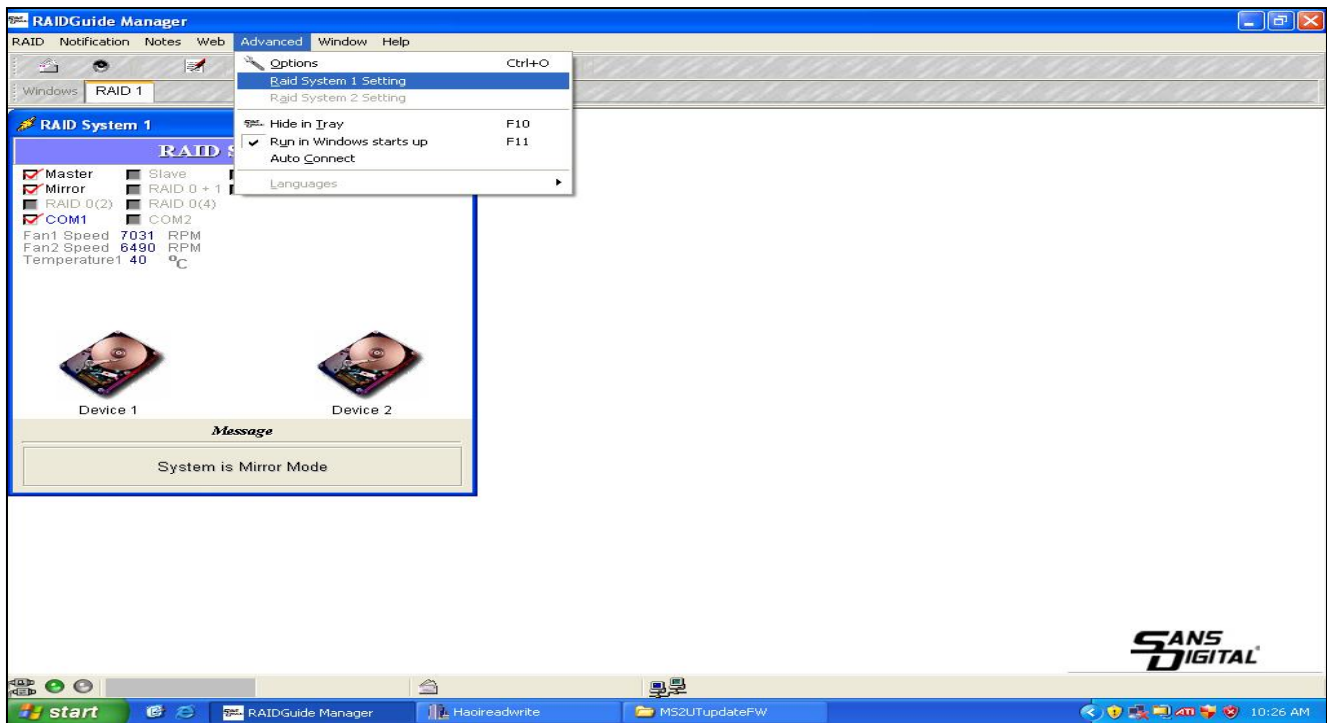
RAIDGuide Manager

RAID Notification Notes Web Advanced Window Help

Options Ctrl+O
Raid System 1 Setting
Raid System 2 Setting
Hide in Tray F10
Run in Windows starts up F11
Auto Connect
Languages

Windows RAID 1

RAID System 1

RAID S

Master
Slave
Mirror
RAID 0 + 1
RAID 0(2)
RAID 0(4)
COM1
COM2
Fan1 Speed 7031 RPM
Fan2 Speed 6490 RPM
Temperature1 40 $^oC$

Device 1
Device 2

Message

System is Mirror Mode

SANS DIGITAL

start
RAIDGuide Manager
Haoireadwrite
MS2UTupdateFW
10:26 AM